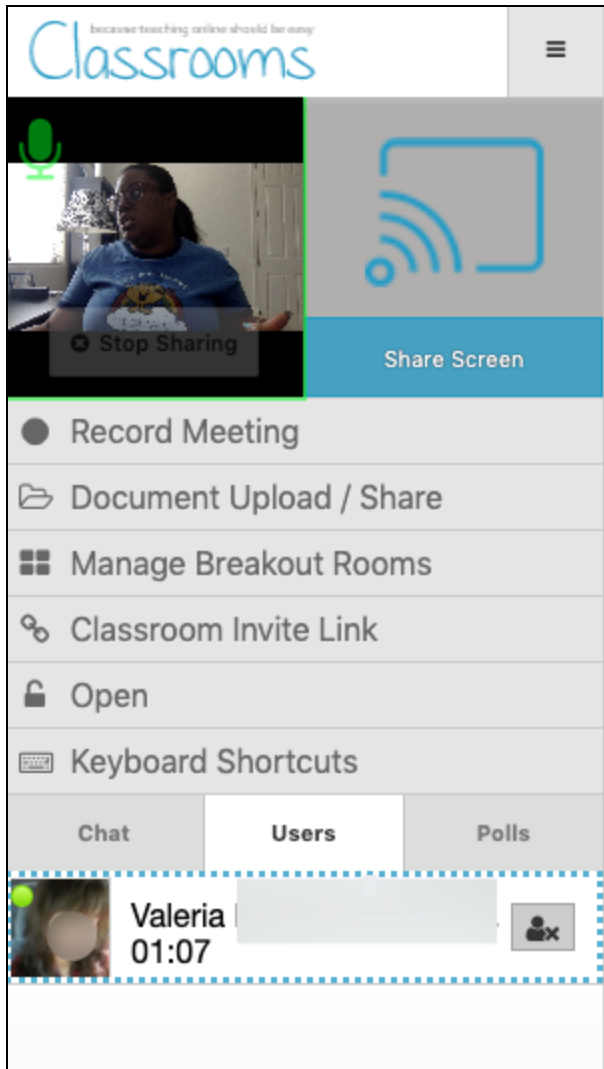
because teaching online should be easy
Classrooms

Stop Sharing

Share Screen

Record Meeting

Document Upload / Share

Manage Breakout Rooms

Classroom Invite Link

Open

Keyboard Shortcuts

Chat

Users

Polls

Valeria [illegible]
01:07